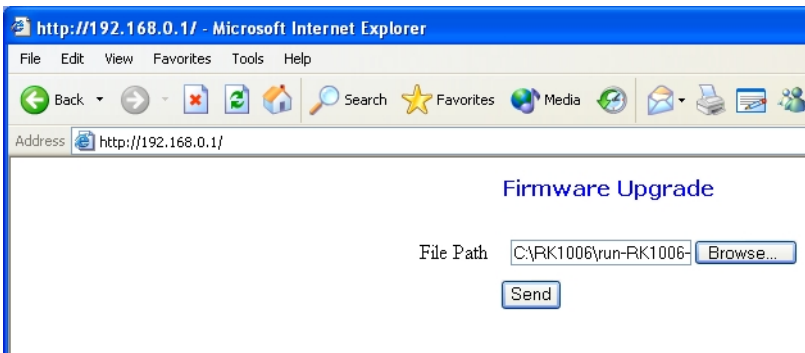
http://192.168.0.1/ - Microsoft Internet Explorer

File Edit View Favorites Tools Help

Back Search Favorites Media

Address http://192.168.0.1/

Firmware Upgrade

File Path C:\RK1006\run-RK1006- Browse...

Send